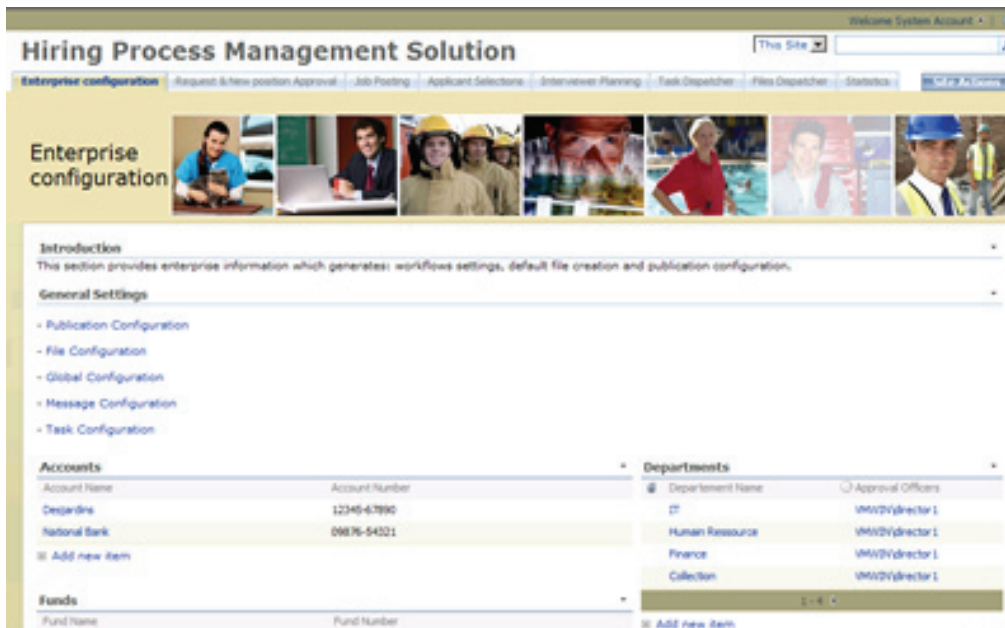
Welcome System Account

Hiring Process Management Solution

This Site

Enterprise configuration | Request & New position Approval | Job Posting | Applicant Selections | Interviewer Planning | Task Dispatcher | Files Dispatcher | Statistics

Site Actions

Enterprise configuration

Introduction

This section provides enterprise information which generates: workflows settings, default file creation and publication configuration.

General Settings

- Publication Configuration
- File Configuration
- Global Configuration
- Message Configuration
- Task Configuration

Accounts

| Account Name | Account Number |
|---|---|
| Desjardins | 12345-67890 |
| National Bank | 09876-54321 |

Add new item

Funds

Fund Name | Fund Number

Departments

| Departement Name | Approval Officers |
|---|---|
| IT | VMWIN\director1 |
| Human Ressource | VMWIN\director1 |
| Finance | VMWIN\director1 |
| Collection | VMWIN\director1 |

1 - 4

Add new item